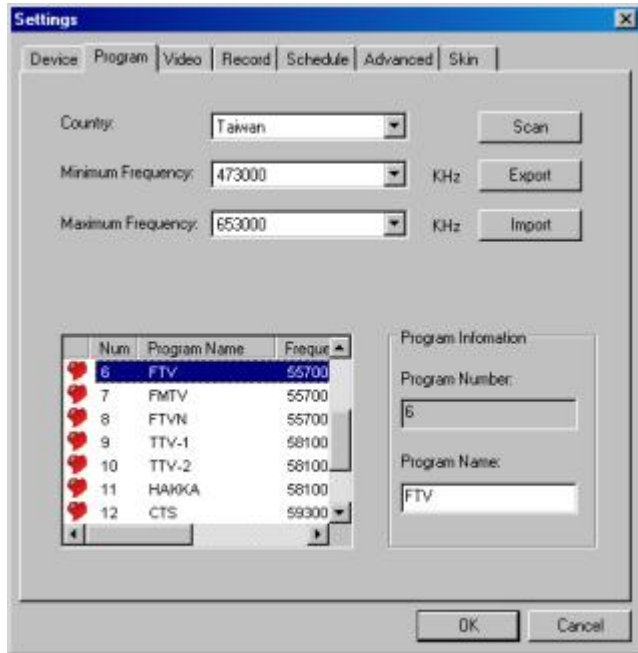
Settings

Device | Program | Video | Record | Schedule | Advanced | Skin

Country: Taiwan | Scan

Minimum Frequency: 473000 KHz | Export

Maximum Frequency: 653000 KHz | Import

| Num | Program Name | Freque |
|---|---|---|
| 6 | FTV | 55700 |
| 7 | FMTV | 55700 |
| 8 | FTVN | 55700 |
| 9 | TTV-1 | 58100 |
| 10 | TTV-2 | 58100 |
| 11 | HAKKA | 58100 |
| 12 | CTS | 59300 |

Program Infomation

Program Number:
6

Program Name:
FTV

OK | Cancel